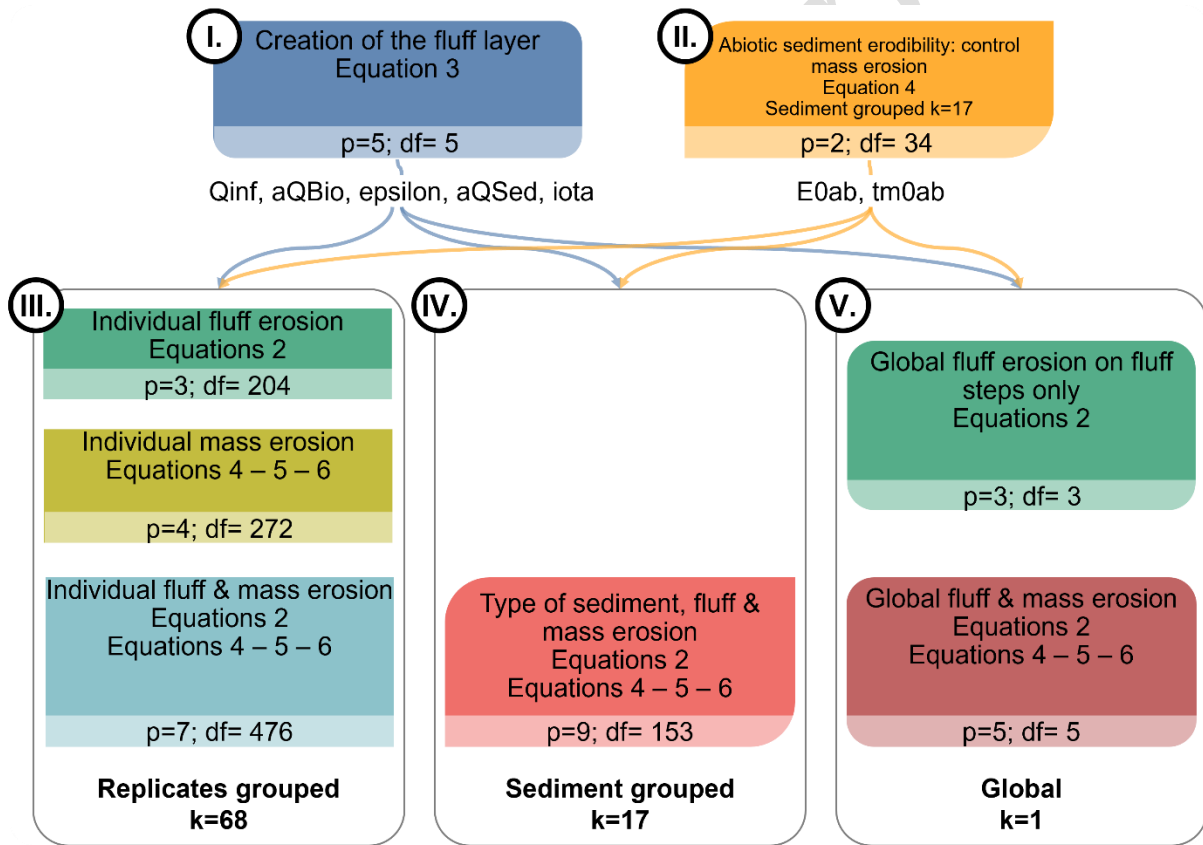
I.
Creation of the fluff layer
Equation 3
p=5; df= 5

II.
Abiotic sediment erodibility: control mass erosion
Equation 4
Sediment grouped k=17
p=2; df= 34

Qinf, aQBio, epsilon, aQSed, iota

E0ab, tm0ab

III.
Individual fluff erosion
Equations 2
p=3; df= 204

Individual mass erosion
Equations 4 – 5 – 6
p=4; df= 272

Individual fluff & mass erosion
Equations 2
Equations 4 – 5 – 6
p=7; df= 476

Replicates grouped
k=68

IV.
Type of sediment, fluff & mass erosion
Equations 2
Equations 4 – 5 – 6
p=9; df= 153

Sediment grouped
k=17

V.
Global fluff erosion on fluff steps only
Equations 2
p=3; df= 3

Global fluff & mass erosion
Equations 2
Equations 4 – 5 – 6
p=5; df= 5

Global
k=1